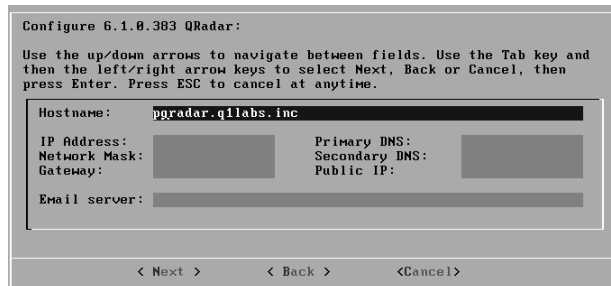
Configure 6.1.0.383 QRadar:

Use the up/down arrows to navigate between fields. Use the Tab key and then the left/right arrow keys to select Next, Back or Cancel, then press Enter. Press ESC to cancel at anytime.

Hostname: pgradar.q1labs.inc

IP Address:
Network Mask:
Gateway:

Primary DNS:
Secondary DNS:
Public IP:

Email server:

< Next > < Back > <Cancel>